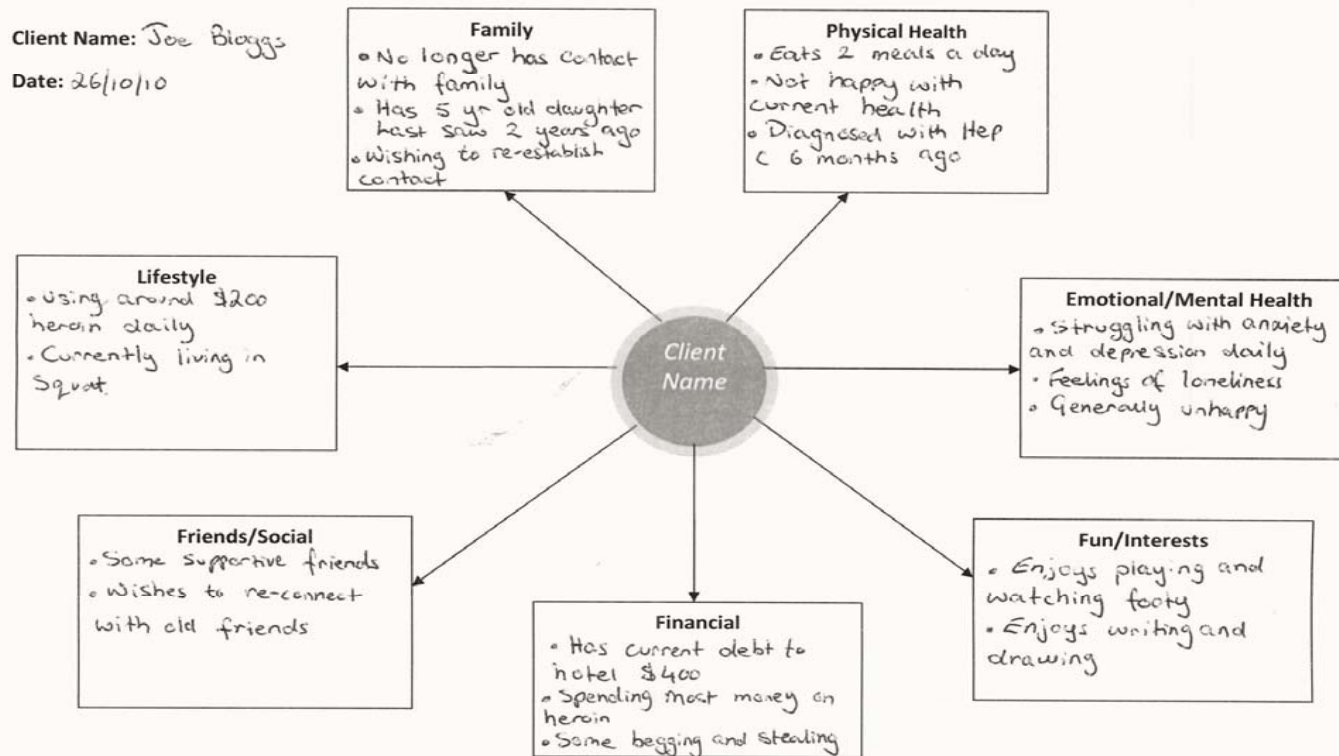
Client Name: Joe Bloggs

Date: 26/10/10

Family
• No longer has contact with family
• Has 5 yr old daughter Last saw 2 years ago
• Wishing to re-establish contact

Physical Health
• Eats 2 meals a day
• Not happy with current health
• Diagnosed with Hep C 6 months ago

Lifestyle
• Using around $200 heroin daily
• Currently living in Squat

Client Name

Emotional/Mental Health
• Struggling with anxiety and depression daily
• Feelings of loneliness
• Generally unhappy

Friends/Social
• Some supportive friends
• Wishes to re-connect with old friends

Financial
• Has current debt to hotel $400
• Spending most money on heroin
• Some begging and stealing

Fun/Interests
• Enjoys playing and watching footy
• Enjoys writing and drawing